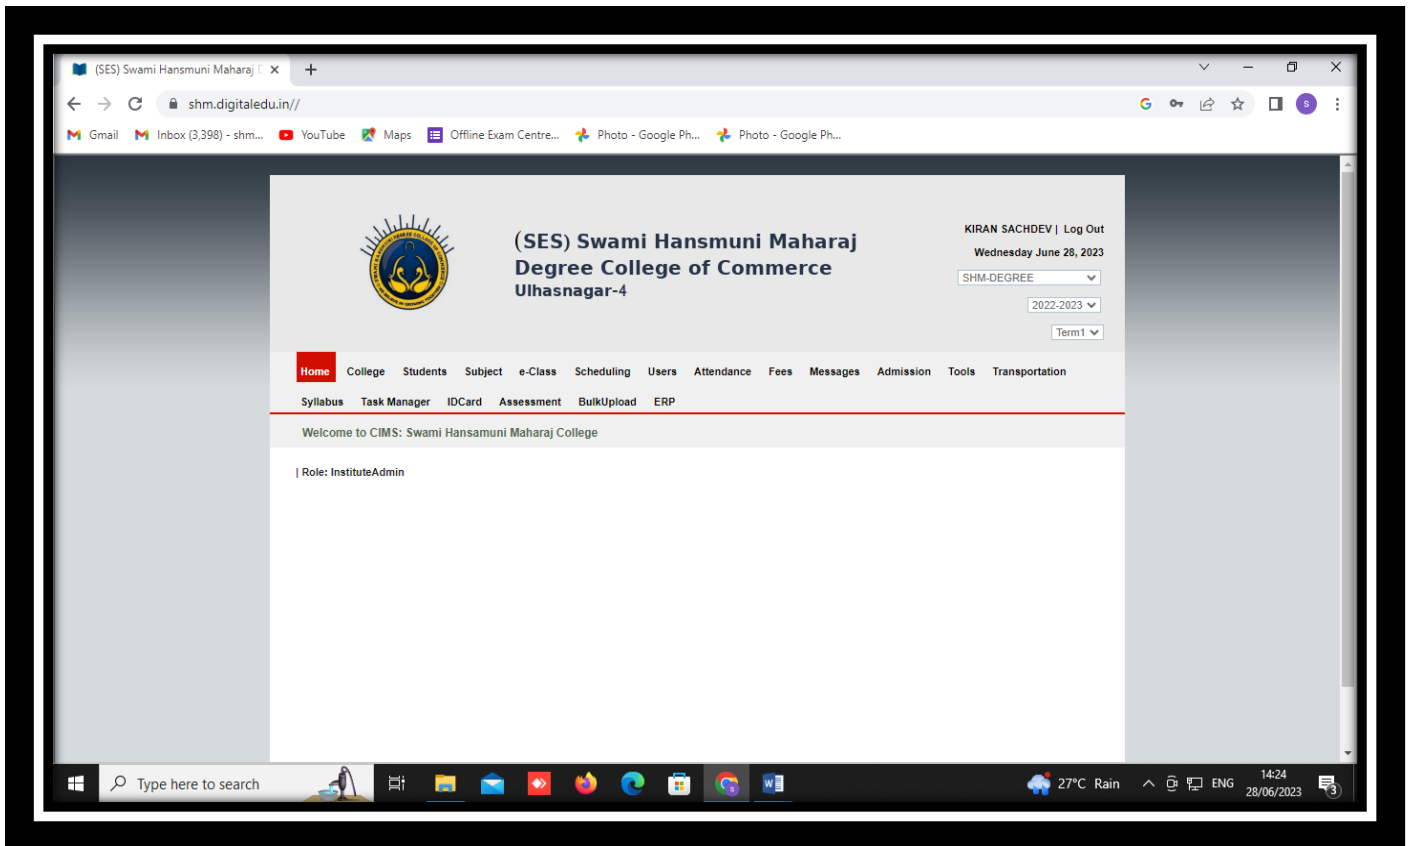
(SES) Swami Hansmuni Maharaj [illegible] ×

shm.digitaledu.in//

Gmail Inbox (3,398) - shm... YouTube Maps Offline Exam Centre... Photo - Google Ph... Photo - Google Ph...

(SES) Swami Hansmuni Maharaj
Degree College of Commerce
Ulhasnagar-4

KIRAN SACHDEV | Log Out
Wednesday June 28, 2023
SHM-DEGREE
2022-2023
Term1

Home College Students Subject e-Class Scheduling Users Attendance Fees Messages Admission Tools Transportation
Syllabus Task Manager IDCard Assessment BulkUpload ERP

Welcome to CIMS: Swami Hansamuni Maharaj College

| Role: InstituteAdmin

Type here to search

27°C Rain ENG 14:24 28/06/2023 3